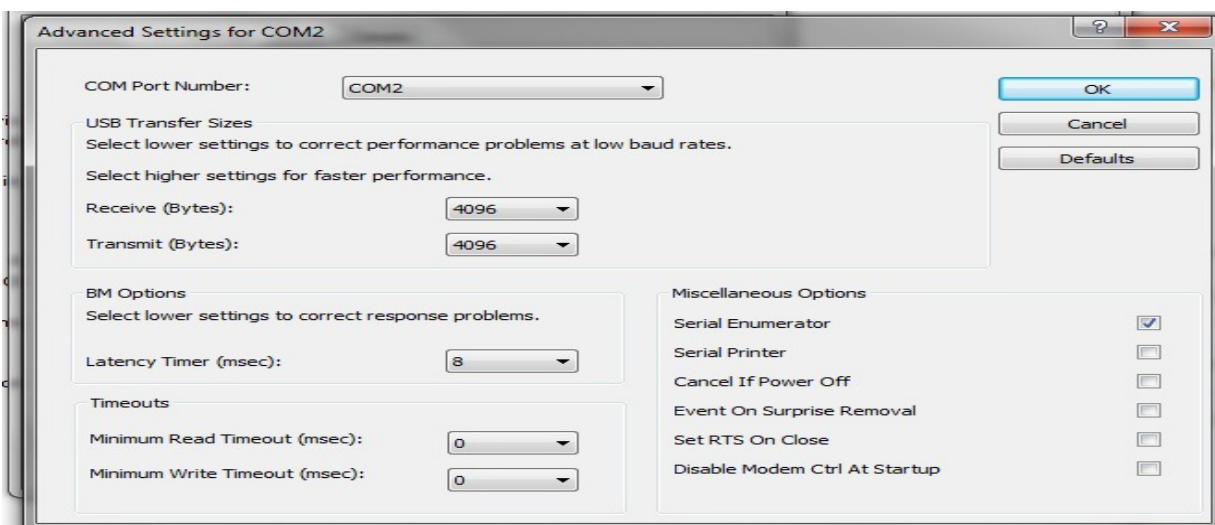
Advanced Settings for COM2

?
X

COM Port Number: COM2

OK
Cancel
Defaults

USB Transfer Sizes

Select lower settings to correct performance problems at low baud rates.

Select higher settings for faster performance.

Receive (Bytes): 4096

Transmit (Bytes): 4096

BM Options

Select lower settings to correct response problems.

Latency Timer (msec): 8

Timeouts

Minimum Read Timeout (msec): 0

Minimum Write Timeout (msec): 0

Miscellaneous Options

Serial Enumerator
Serial Printer
Cancel If Power Off
Event On Surprise Removal
Set RTS On Close
Disable Modem Ctrl At Startup